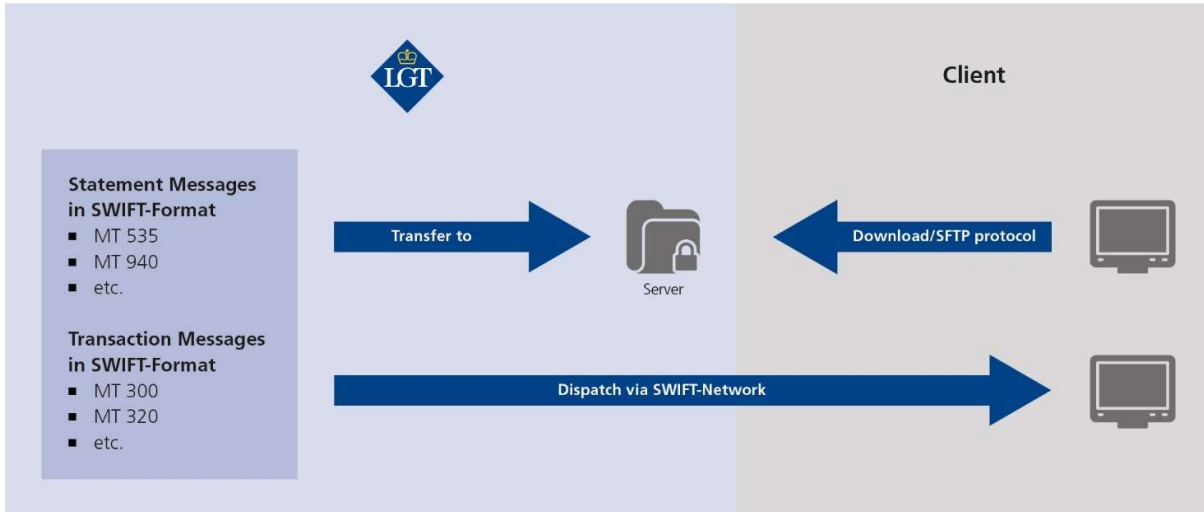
LGT

Client

Statement Messages in SWIFT-Format
- MT 535
- MT 940
- etc.

Transaction Messages in SWIFT-Format
- MT 300
- MT 320
- etc.

Transfer to

Server

Download/SFTP protocol

Dispatch via SWIFT-Network